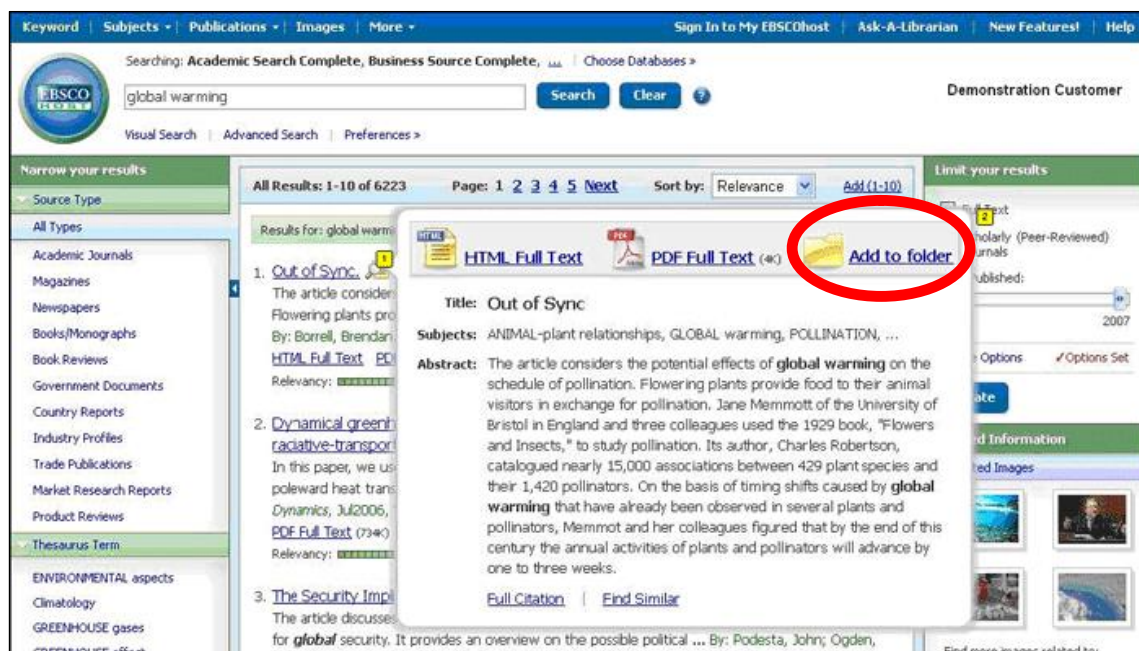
Keyword | Subjects ▾ | Publications ▾ | Images | More ▾ | Sign In to My EBSCOhost | Ask-A-Librarian | New Features! | Help

Searching: Academic Search Complete, Business Source Complete, ... | Choose Databases »

EBSCO HOST

global warming

Search Clear ?

Demonstration Customer

Visual Search | Advanced Search | Preferences »

Narrow your results

Source Type

All Types

Academic Journals

Magazines

Newspapers

Books/Monographs

Book Reviews

Government Documents

Country Reports

Industry Profiles

Trade Publications

Market Research Reports

Product Reviews

Thesaurus Term

ENVIRONMENTAL aspects

Climatology

GREENHOUSE gases

All Results: 1-10 of 6223

Page: 1 2 3 4 5 Next

Sort by: Relevance

Add (1-10)

Results for: global warm

1. Out of Sync.

The article consider

Flowering plants pro

By: Borrell, Brendan

HTML Full Text PD

Relevancy:

2. Dynamical greenh

radiative-transport

In this paper, we us

poleward heat trans

Dynamics, Jul2006,

PDF Full Text (734K)

Relevancy:

3. The Security Impl

The article discusses

for global security. It provides an overview on the possible political ... By: Podesta, John; Ogden,

HTML Full Text

PDF Full Text (4K)

Add to folder

Title: Out of Sync

Subjects: ANIMAL-plant relationships, GLOBAL warming, POLLINATION, ...

Abstract: The article considers the potential effects of global warming on the schedule of pollination. Flowering plants provide food to their animal visitors in exchange for pollination. Jane Memmott of the University of Bristol in England and three colleagues used the 1929 book, "Flowers and Insects," to study pollination. Its author, Charles Robertson, catalogued nearly 15,000 associations between 429 plant species and their 1,420 pollinators. On the basis of timing shifts caused by global warming that have already been observed in several plants and pollinators, Memmot and her colleagues figured that by the end of this century the annual activities of plants and pollinators will advance by one to three weeks.

Full Citation | Find Similar

Limit your results

Full Text

Scholarly (Peer-Reviewed) Journals

Published:

2007

Options

✓Options Set

ate

d Information

ted Images

Find more images related to: